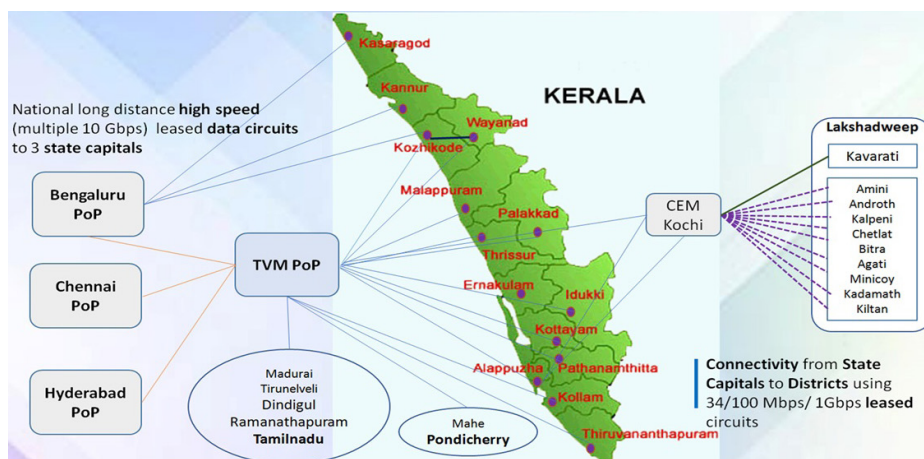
National long distance **high speed** (multiple 10 Gbps) leased **data circuits** to 3 **state capitals**

Bengaluru PoP

Chennai PoP

Hyderabad PoP

TVM PoP

Madurai
Tirunelveli
Dindigul
Ramanathapuram
Tamilnadu

Mahe
Pondicherry

KERALA

Kasaragod
Kannur
Wayanad
Kozhikode
Malappuram
Palakkad
Thrissur
Ernakulam
Idukki
Kottayam
Alappuzha
Pathanamthitta
Kollam
Thiruvananthapuram

CEM Kochi

Lakshadweep
Kavarati
Amini
Androth
Kalpeni
Chetlat
Bitra
Agati
Minicoy
Kadamath
Kiltan

**Connectivity** from **State Capitals** to **Districts** using 34/100 Mbps/ 1Gbps **leased** circuits